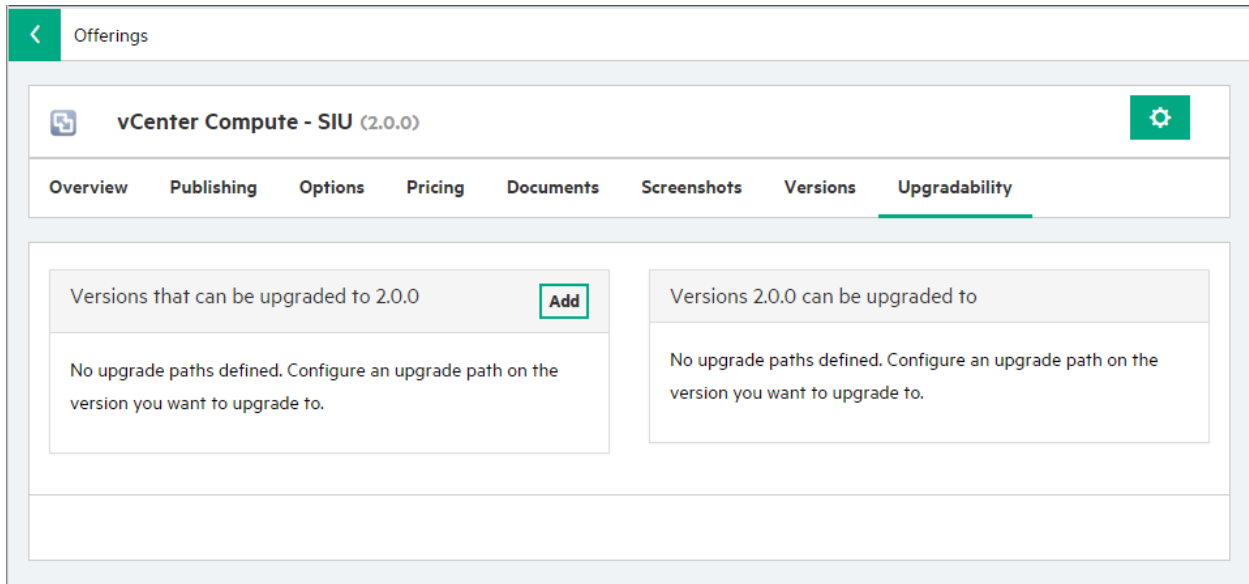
Offerings

vCenter Compute - SIU (2.0.0)

Overview Publishing Options Pricing Documents Screenshots Versions Upgradability

Versions that can be upgraded to 2.0.0

Add

No upgrade paths defined. Configure an upgrade path on the version you want to upgrade to.

Versions 2.0.0 can be upgraded to

No upgrade paths defined. Configure an upgrade path on the version you want to upgrade to.